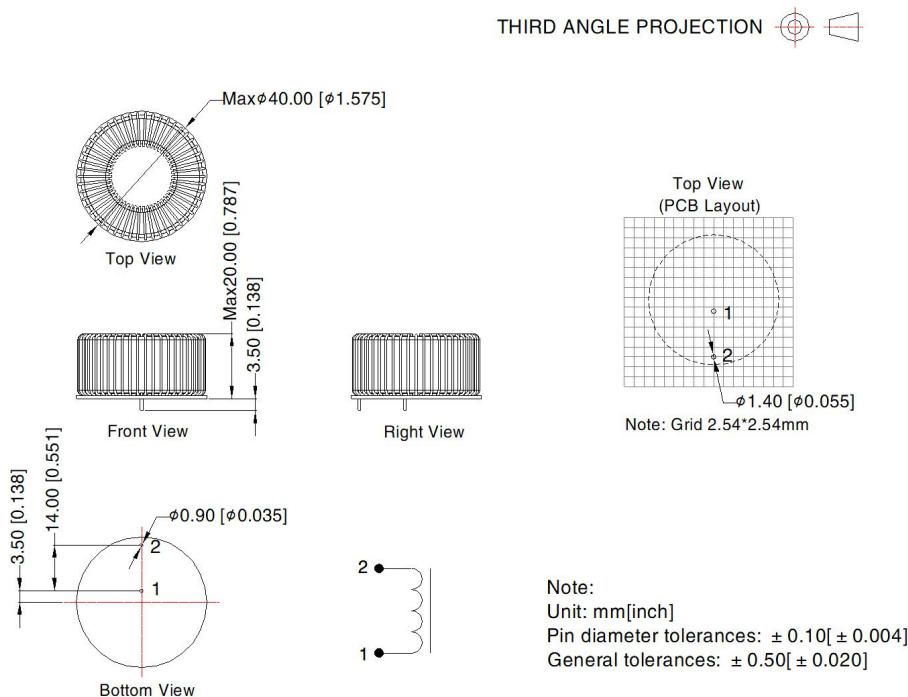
THIRD ANGLE PROJECTION

Max$\phi$40.00 [$\phi$1.575]

Top View

Max20.00 [0.787]

3.50 [0.138]

Front View

Right View

Top View
(PCB Layout)

1

2

$\phi$1.40 [$\phi$0.055]

Note: Grid 2.54*2.54mm

3.50 [0.138]

14.00 [0.551]

$\phi$0.90 [$\phi$0.035]

2

1

Bottom View

2

1

Note:
Unit: mm[inch]
Pin diameter tolerances: $\pm$ 0.10[ $\pm$ 0.004]
General tolerances: $\pm$ 0.50[ $\pm$ 0.020]